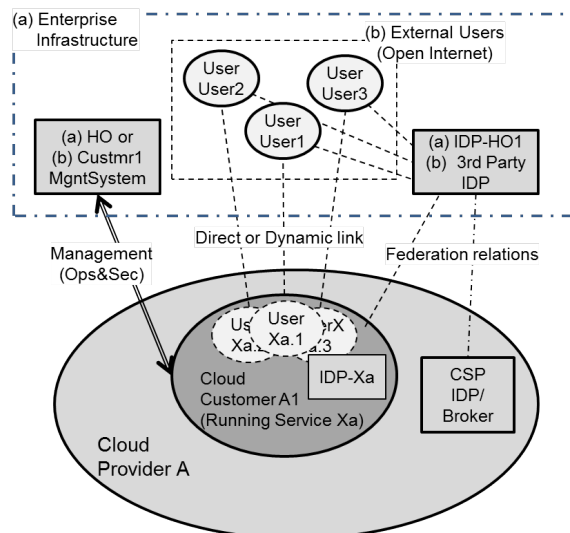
(a) Enterprise Infrastructure

(b) External Users (Open Internet)

User User2

User User3

User User1

(a) HO or (b) Custmr1 MgntSystem

(a) IDP-HO1 (b) 3rd Party IDP

Management (Ops&Sec)

Direct or Dynamic link

Federation relations

Us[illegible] Xa.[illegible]

User Xa.1

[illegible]erX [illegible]a.3

Cloud Customer A1 (Running Service Xa)

IDP-Xa

CSP IDP/ Broker

Cloud Provider A